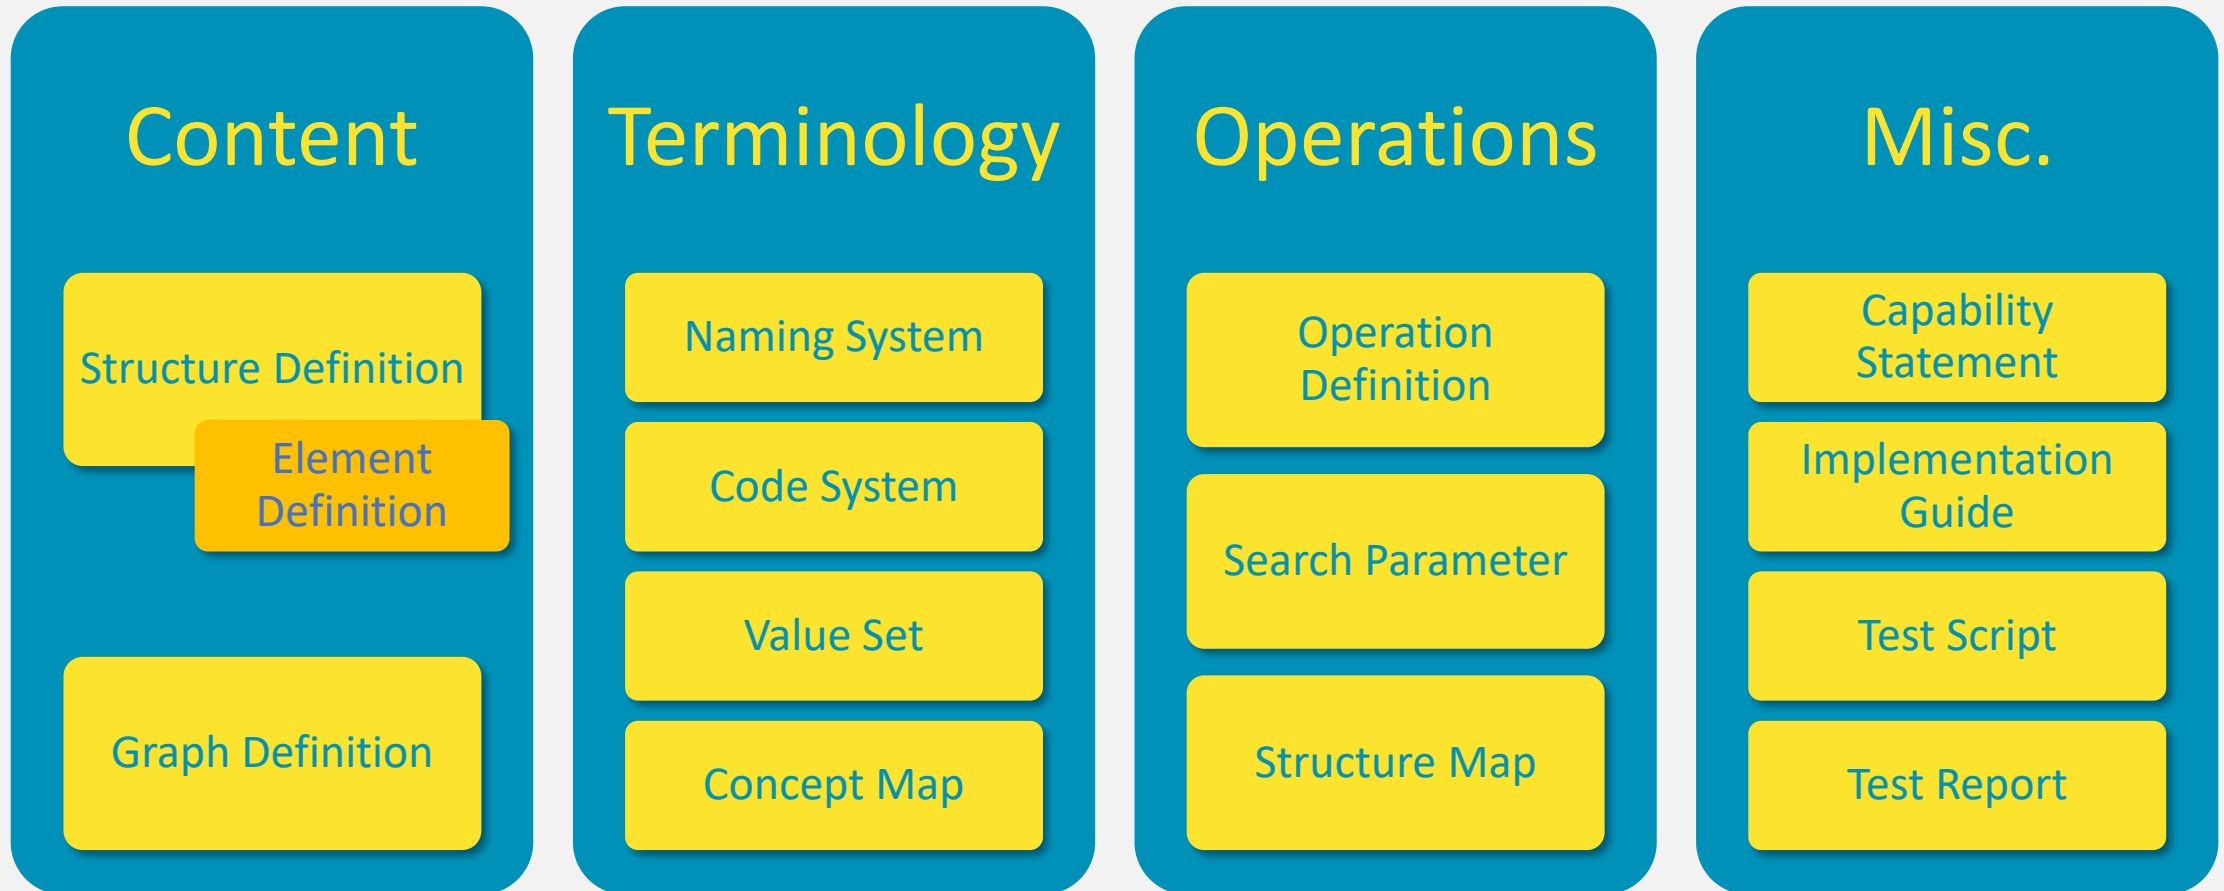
Content

Structure Definition

Element Definition

Graph Definition

Terminology

Naming System

Code System

Value Set

Concept Map

Operations

Operation Definition

Search Parameter

Structure Map

Misc.

Capability Statement

Implementation Guide

Test Script

Test Report